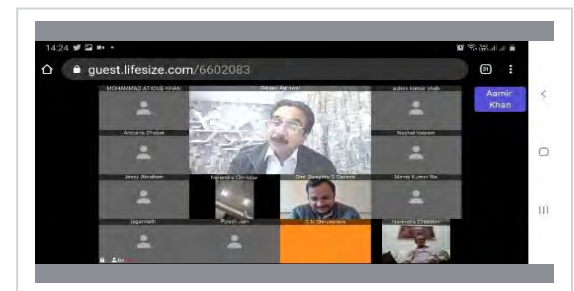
14:24

guest.lifesize.com/6602083

31

Aamir Khan

MOHAMMAD ATIQUE KHAN

Rajeev Agrawal

sohim kumar shah

Archana Dhaluk

Nachiat Nabam

Jenny Abraham

Narendra Chhibber

Smt Swapna S Sanorit

Manoj Kumar Sir

Jagannath

Piyush Jain

S N Shrivastava

Narendra Chhibber